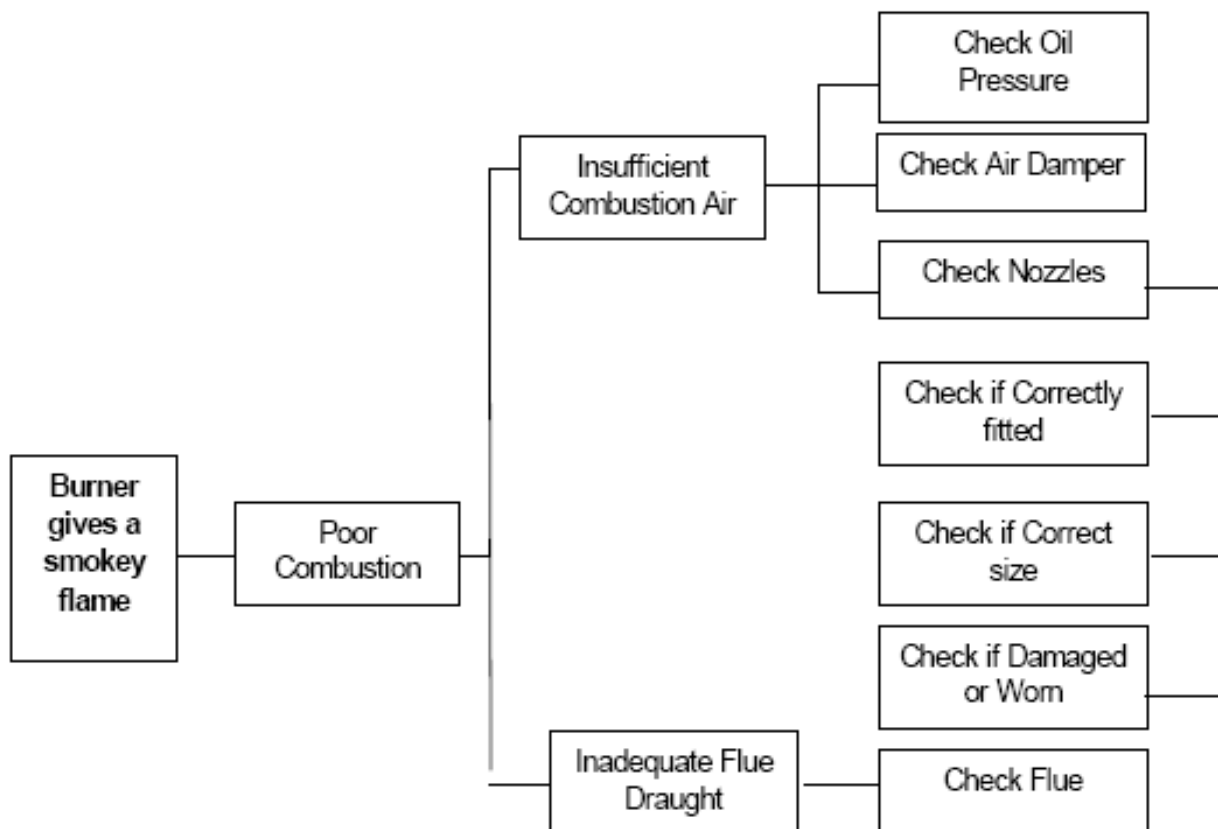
Burner gives a smokey flame

Poor Combustion

Insufficient Combustion Air

Check Oil Pressure

Check Air Damper

Check Nozzles

Check if Correctly fitted

Check if Correct size

Check if Damaged or Worn

Inadequate Flue Draught

Check Flue